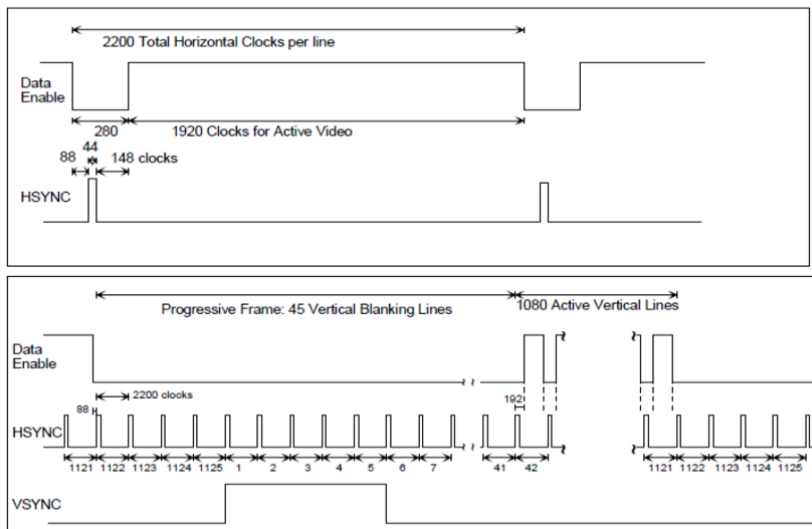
2200 Total Horizontal Clocks per line

Data Enable

280

1920 Clocks for Active Video

88

44

148 clocks

HSYNC

Progressive Frame: 45 Vertical Blanking Lines

1080 Active Vertical Lines

Data Enable

2200 clocks

88

192

HSYNC

1121 1122 1123 1124 1125 1 2 3 4 5 6 7

41 42

1121 1122 1123 1124 1125

VSYNC